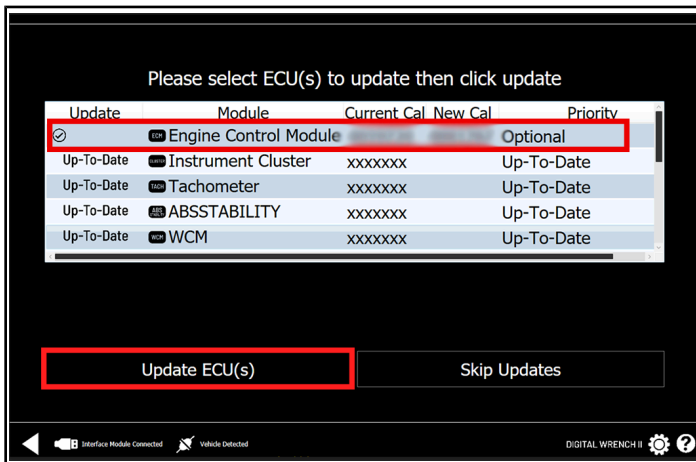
Please select ECU(s) to update then click update

| Update | Module | Current Cal | New Cal | Priority |
|---|---|---|---|---|
| | ECM Engine Control Module | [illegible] | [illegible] | Optional |
| Up-To-Date | CLUSTER Instrument Cluster | xxxxxxx | | Up-To-Date |
| Up-To-Date | TACH Tachometer | xxxxxxx | | Up-To-Date |
| Up-To-Date | ABS ABSSTABILITY | xxxxxxx | | Up-To-Date |
| Up-To-Date | WCM WCM | xxxxxxx | | Up-To-Date |

Update ECU(s)

Skip Updates

Interface Module Connected

Vehicle Detected

DIGITAL WRENCH II